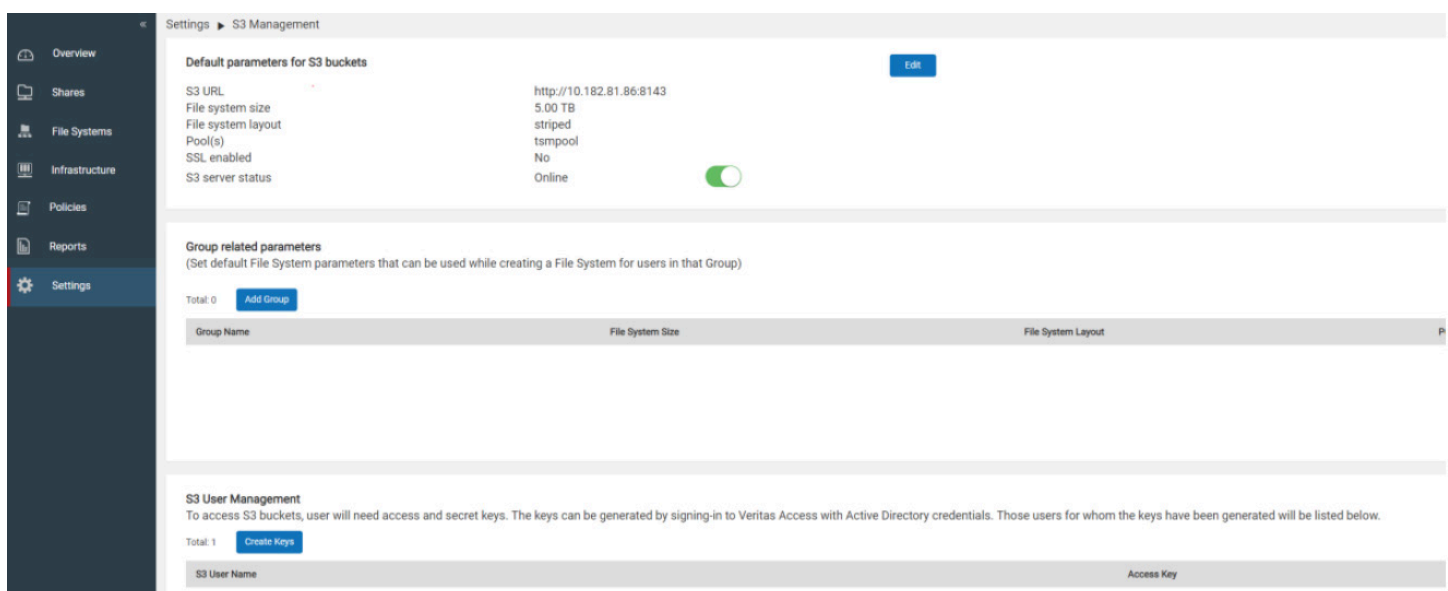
«

Overview
Shares
File Systems
Infrastructure
Policies
Reports
Settings

Settings ▶ S3 Management

Default parameters for S3 buckets

Edit

| | |
|---|---|
| S3 URL | http://10.182.81.86:8143 |
| File system size | 5.00 TB |
| File system layout | striped |
| Pool(s) | tsmpool |
| SSL enabled | No |
| S3 server status | Online |

Group related parameters
(Set default File System parameters that can be used while creating a File System for users in that Group)

Total: 0 Add Group

| Group Name | File System Size | File System Layout | P |
|---|---|---|---|

S3 User Management
To access S3 buckets, user will need access and secret keys. The keys can be generated by signing-in to Veritas Access with Active Directory credentials. Those users for whom the keys have been generated will be listed below.

Total: 1 Create Keys

| S3 User Name | Access Key |
|---|---|